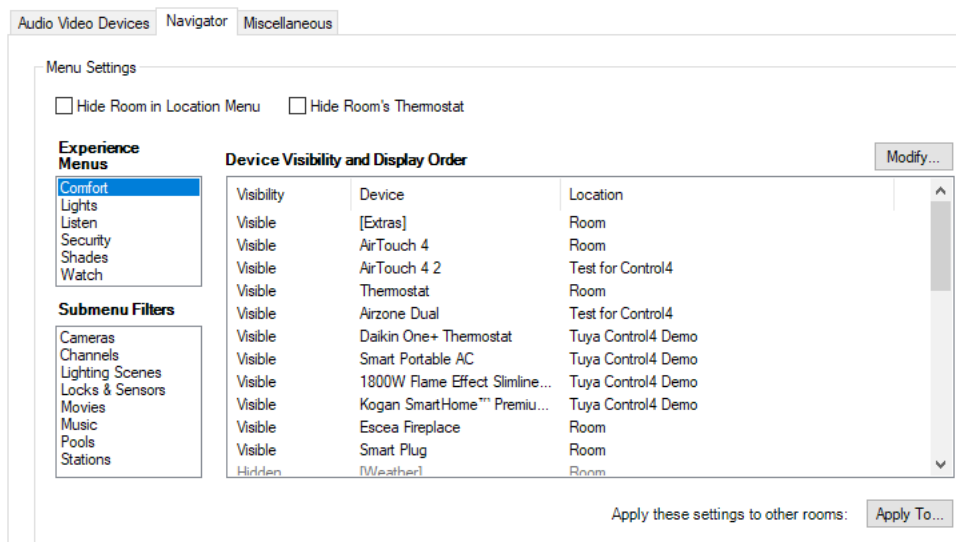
Audio Video Devices | Navigator | Miscellaneous

Menu Settings

Hide Room in Location Menu
Hide Room's Thermostat

Experience Menus
Comfort
Lights
Listen
Security
Shades
Watch

Submenu Filters
Cameras
Channels
Lighting Scenes
Locks & Sensors
Movies
Music
Pools
Stations

Device Visibility and Display Order

Modify...

| Visibility | Device | Location |
|---|---|---|
| Visible | [Extras] | Room |
| Visible | AirTouch 4 | Room |
| Visible | AirTouch 4 2 | Test for Control4 |
| Visible | Thermostat | Room |
| Visible | Airzone Dual | Test for Control4 |
| Visible | Daikin One+ Thermostat | Tuya Control4 Demo |
| Visible | Smart Portable AC | Tuya Control4 Demo |
| Visible | 1800W Flame Effect Slimline... | Tuya Control4 Demo |
| Visible | Kogan SmartHome™ Premiu... | Tuya Control4 Demo |
| Visible | Escea Fireplace | Room |
| Visible | Smart Plug | Room |
| Hidden | [Weather] | Room |

Apply these settings to other rooms:
Apply To...